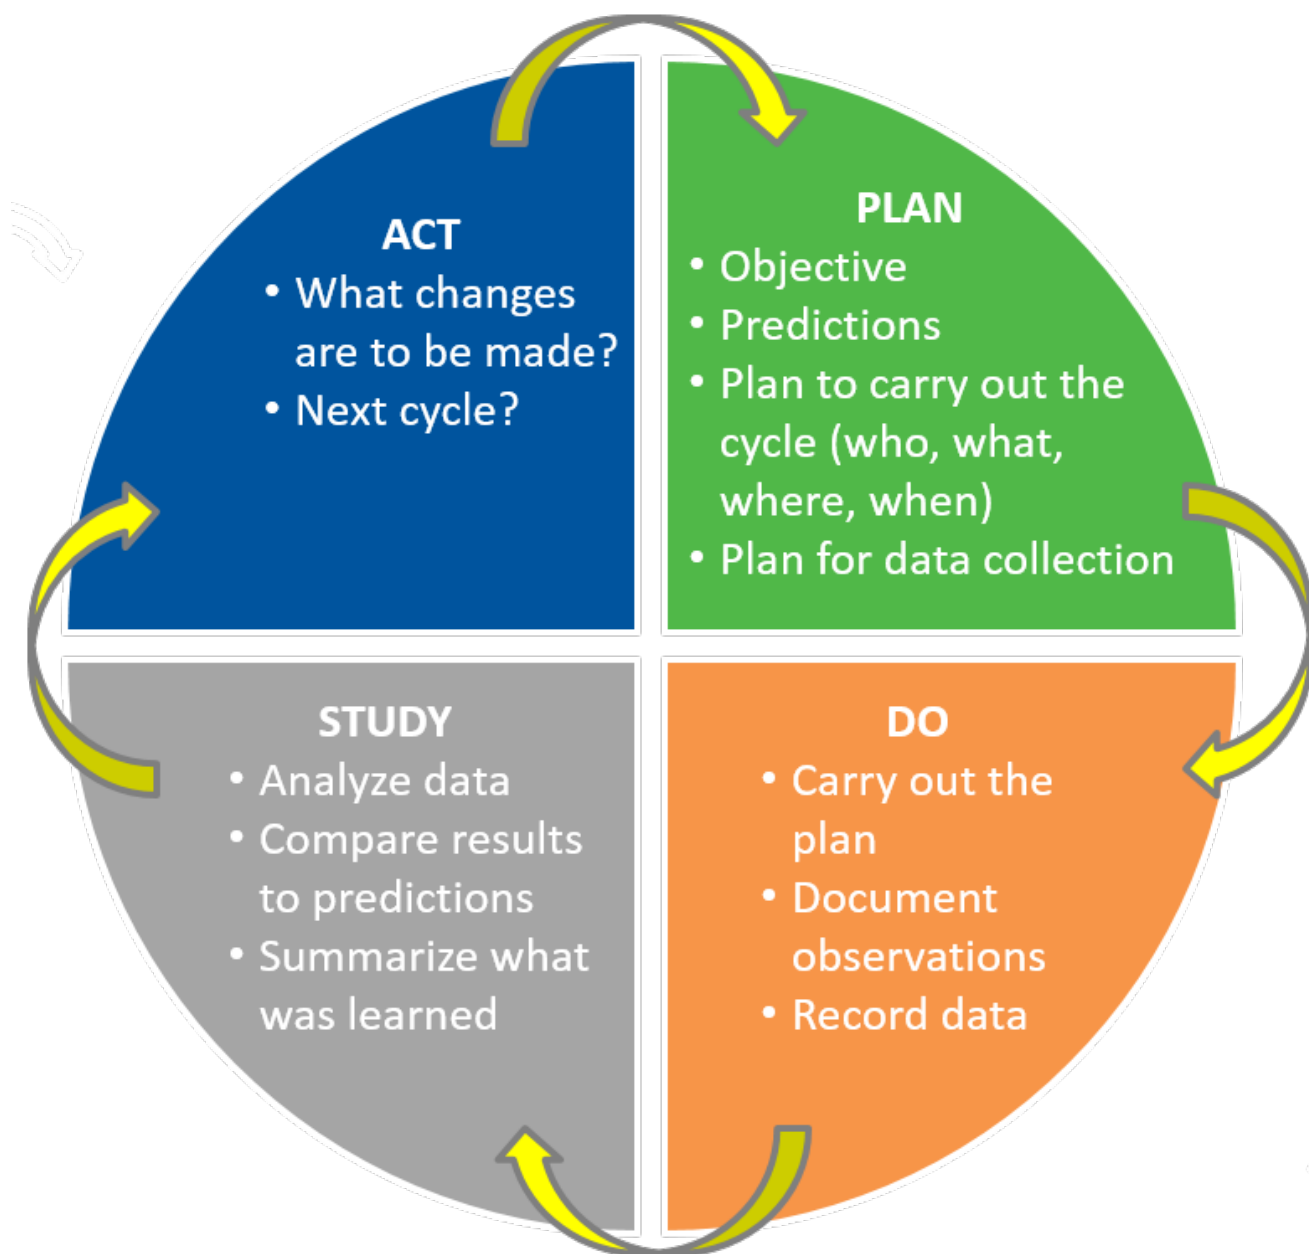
ACT
• What changes are to be made?
• Next cycle?

PLAN
• Objective
• Predictions
• Plan to carry out the cycle (who, what, where, when)
• Plan for data collection

STUDY
• Analyze data
• Compare results to predictions
• Summarize what was learned

DO
• Carry out the plan
• Document observations
• Record data